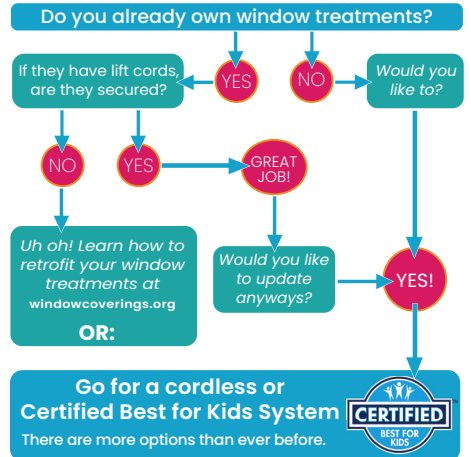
Do you already own window treatments?

YES

NO

If they have lift cords, are they secured?

Would you like to?

NO

YES

GREAT JOB!

Uh oh! Learn how to retrofit your window treatments at windowcoverings.org

OR:

Would you like to update anyways?

YES!

Go for a cordless or Certified Best for Kids System

There are more options than ever before.

CERTIFIED BEST FOR KIDS ™